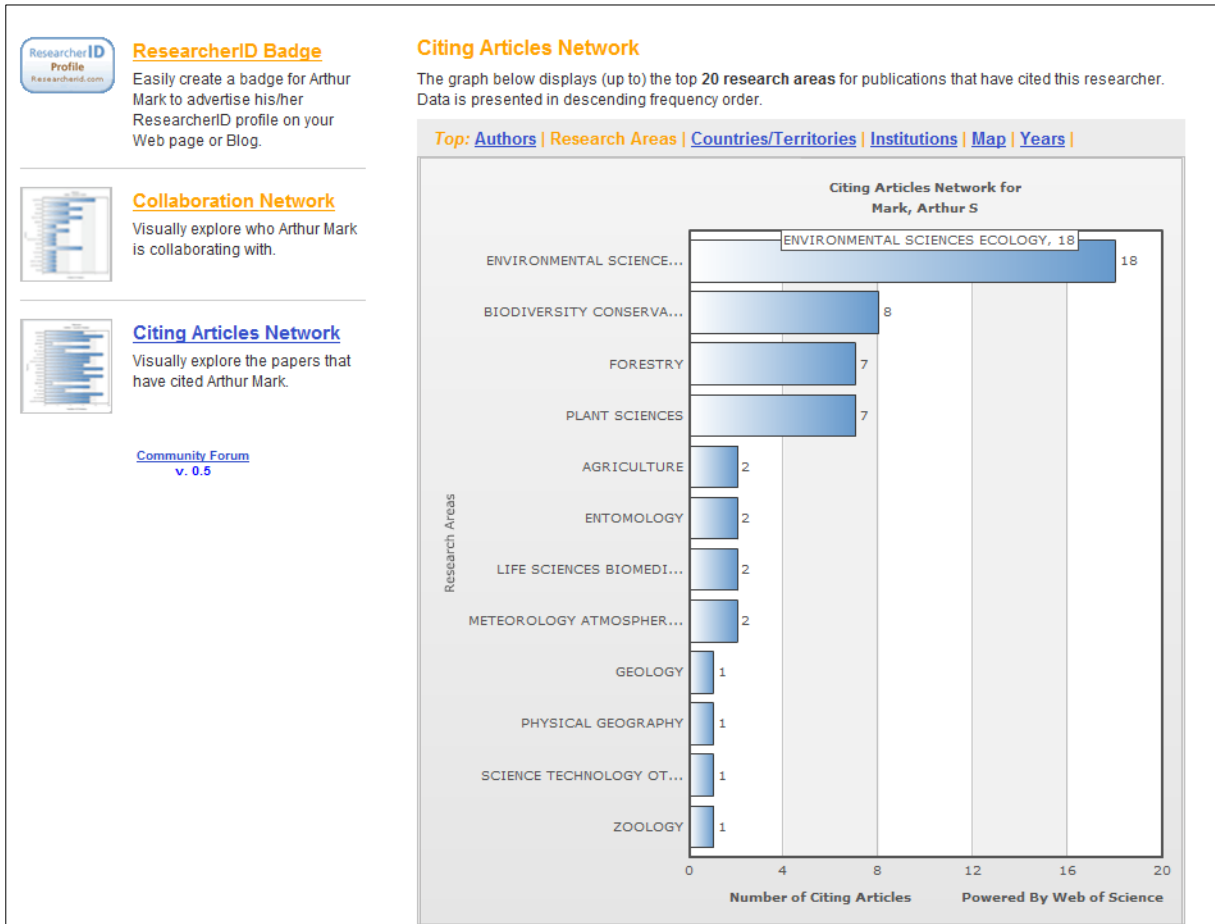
ResearcherID Profile Researcherid.com

ResearcherID Badge
Easily create a badge for Arthur Mark to advertise his/her ResearcherID profile on your Web page or Blog.

Collaboration Network
Visually explore who Arthur Mark is collaborating with.

Citing Articles Network
Visually explore the papers that have cited Arthur Mark.

Community Forum
v. 0.5

Citing Articles Network
The graph below displays (up to) the top **20 research areas** for publications that have cited this researcher. Data is presented in descending frequency order.

Top: Authors | Research Areas | Countries/Territories | Institutions | Map | Years |

Citing Articles Network for
Mark, Arthur S

ENVIRONMENTAL SCIENCES ECOLOGY, 18

Research Areas

| Research Area | Count |
|---|---|
| ENVIRONMENTAL SCIENCE... | 18 |
| BIODIVERSITY CONSERVA... | 8 |
| FORESTRY | 7 |
| PLANT SCIENCES | 7 |
| AGRICULTURE | 2 |
| ENTOMOLOGY | 2 |
| LIFE SCIENCES BIOMEDI... | 2 |
| METEOROLOGY ATMOSPHER... | 2 |
| GEOLOGY | 1 |
| PHYSICAL GEOGRAPHY | 1 |
| SCIENCE TECHNOLOGY OT... | 1 |
| ZOOLOGY | 1 |

0 4 8 12 16 20
Number of Citing Articles
Powered By Web of Science